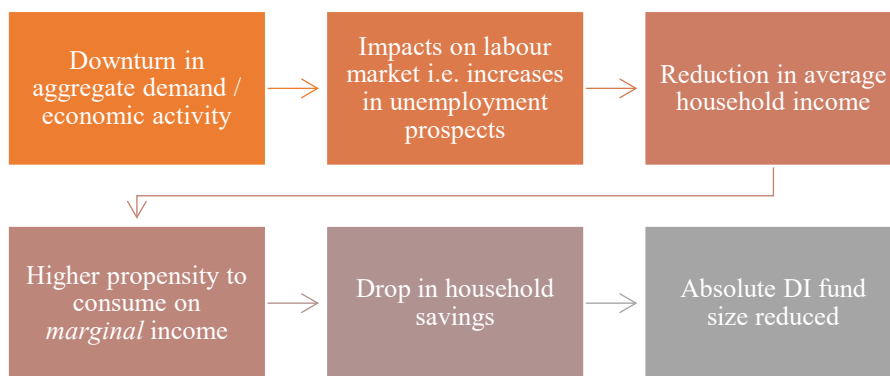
Downturn in aggregate demand / economic activity

Impacts on labour market i.e. increases in unemployment prospects

Reduction in average household income

Higher propensity to consume on *marginal* income

Drop in household savings

Absolute DI fund size reduced